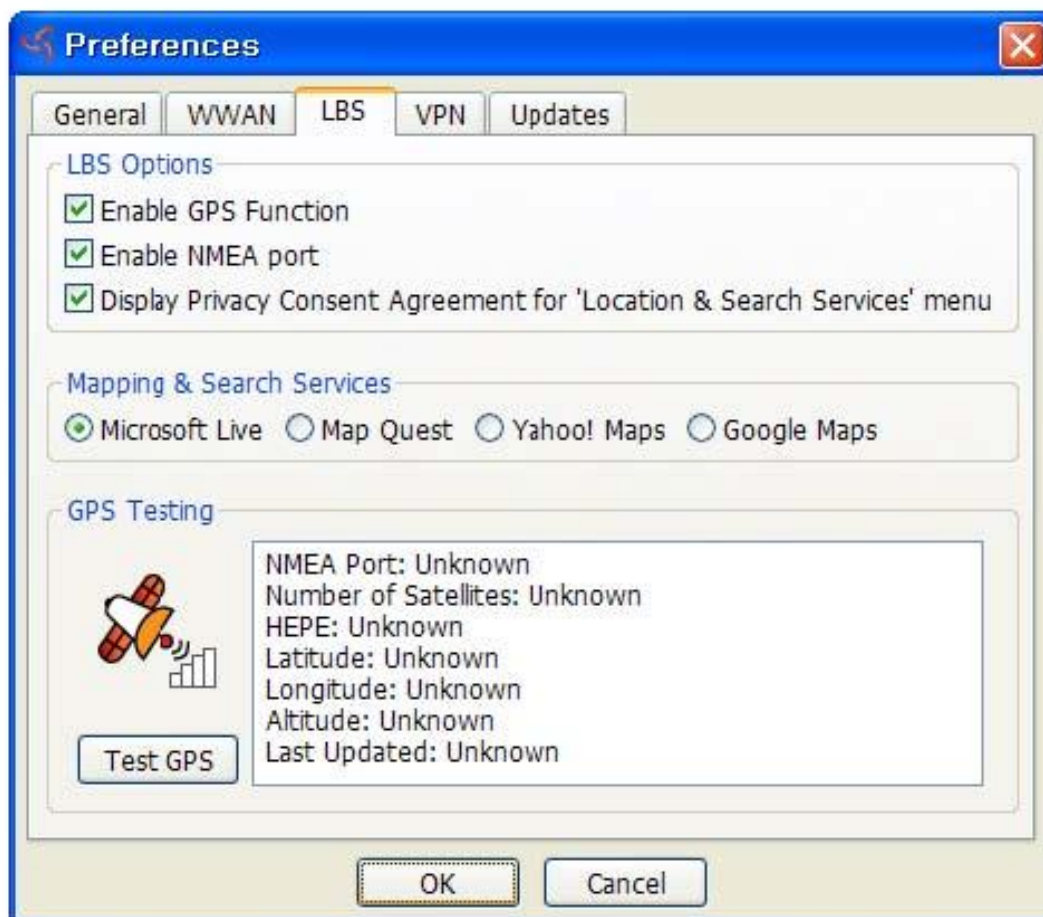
Preferences

General | WWAN | LBS | VPN | Updates

LBS Options

Enable GPS Function

Enable NMEA port

Display Privacy Consent Agreement for 'Location & Search Services' menu

Mapping & Search Services

Microsoft Live  Map Quest  Yahoo! Maps  Google Maps

GPS Testing

NMEA Port: Unknown
Number of Satellites: Unknown
HEPE: Unknown
Latitude: Unknown
Longitude: Unknown
Altitude: Unknown
Last Updated: Unknown

Test GPS

OK  Cancel